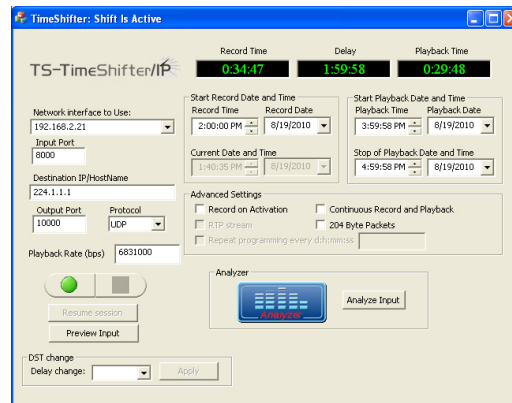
TimeShifter: Shift Is Active

TS-TimeShifter/IP

Record Time
0:34:47

Delay
1:59:58

Playback Time
0:29:48

Network interface to Use:
192.168.2.21

Input Port
8000

Destination IP/HostName
224.1.1.1

Output Port
10000

Protocol
UDP

Playback Rate (bps)
6831000

Start Record Date and Time
Record Time
2:00:00 PM
Record Date
8/19/2010

Current Date and Time
1:40:35 PM
8/19/2010

Start Playback Date and Time
Playback Time
3:59:58 PM
Playback Date
8/19/2010

Stop of Playback Date and Time
4:59:58 PM
8/19/2010

Advanced Settings
Record on Activation
Continuous Record and Playback
RTP stream
204 Byte Packets
Repeat programming every d:h:mm:ss

Analyzer
Analyzer
Analyze Input

Resume session
Preview Input

DST change
Delay change:
Apply